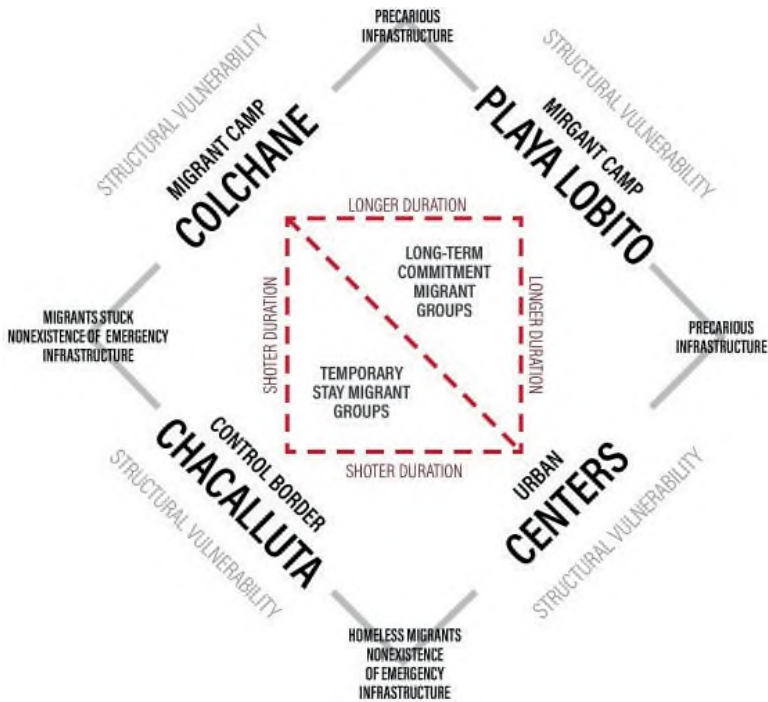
PRECARIOUS INFRASTRUCTURE

STRUCTURAL VULNERABILITY

STRUCTURAL VULNERABILITY

MIGRANT CAMP
COLCHANE

MIRGANT CAMP
PLAYA LOBITO

LONGER DURATION

LONG-TERM COMMITMENT MIGRANT GROUPS

LONGER DURATION

SHOTER DURATION

TEMPORARY STAY MIGRANT GROUPS

SHOTER DURATION

MIGRANTS STUCK
NONEXISTENCE OF EMERGENCY INFRASTRUCTURE

PRECARIOUS INFRASTRUCTURE

CONTROL BORDER
CHACALLUTA

URBAN
CENTERS

STRUCTURAL VULNERABILITY

STRUCTURAL VULNERABILITY

HOMELESS MIGRANTS
NONEXISTENCE OF EMERGENCY INFRASTRUCTURE